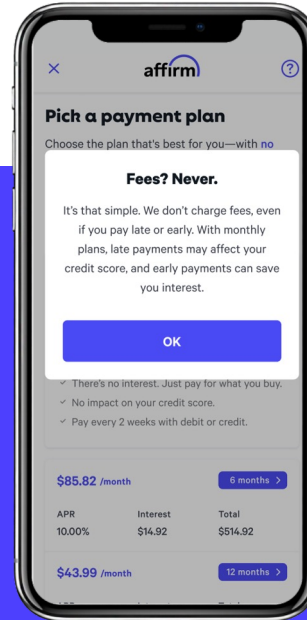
×

affirm

?

Pick a payment plan

Choose the plan that's best for you—with no

Fees? Never.

It's that simple. We don't charge fees, even if you pay late or early. With monthly plans, late payments may affect your credit score, and early payments can save you interest.

OK

✓ There's no interest. Just pay for what you buy.
✓ No impact on your credit score.
✓ Pay every 2 weeks with debit or credit.

$85.82 /month

6 months >

| APR | Interest | Total |
|---|---|---|
| 10.00% | $14.92 | $514.92 |

$43.99 /month

12 months >

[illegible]